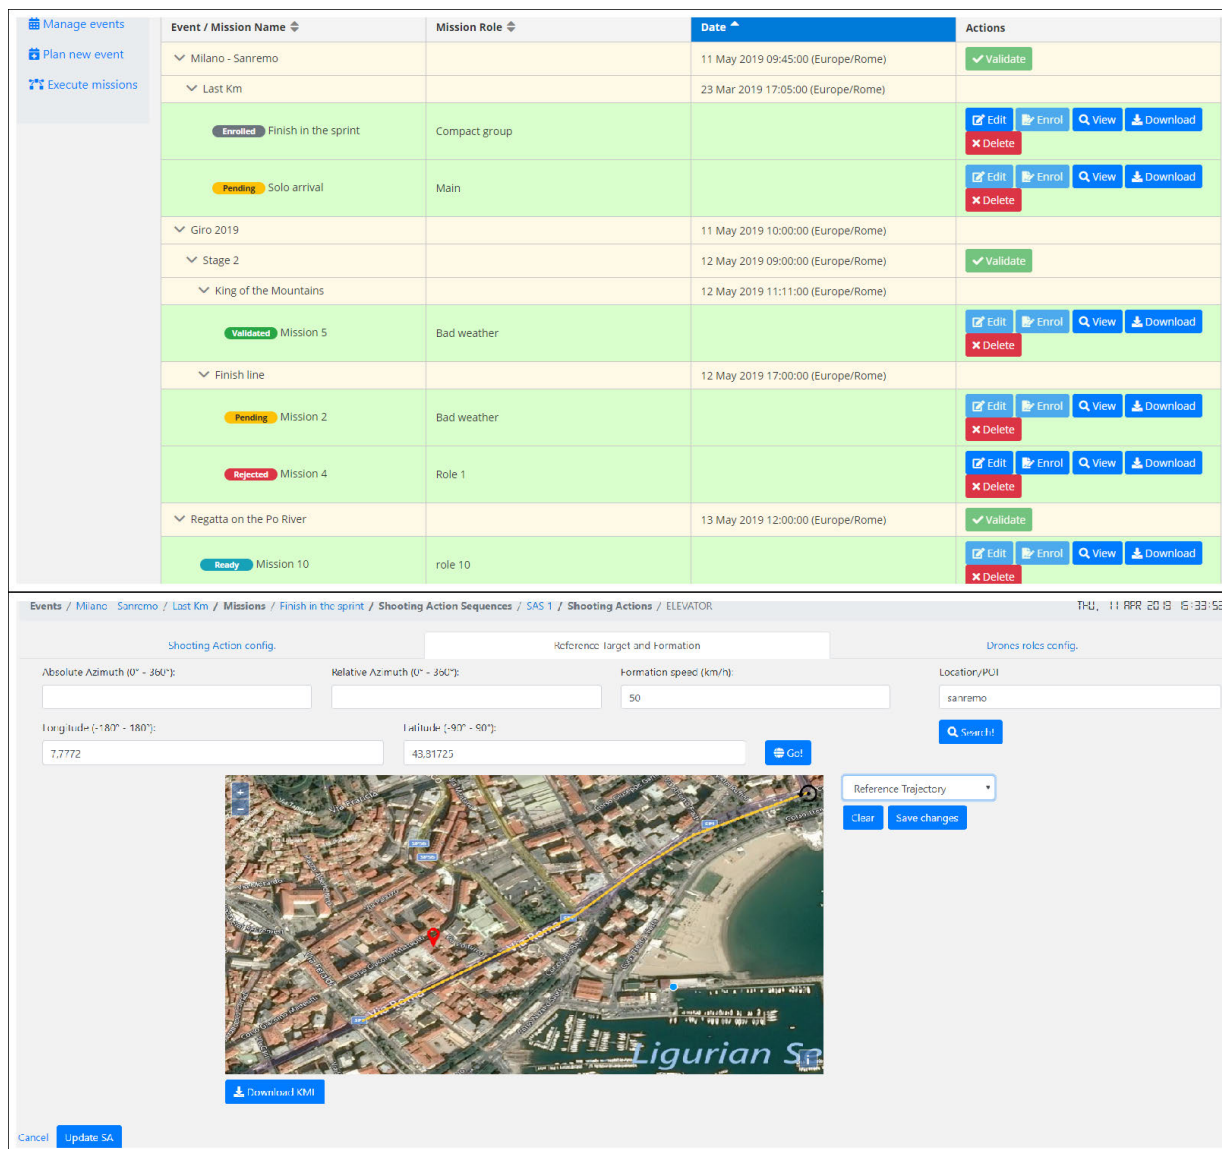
Manage events
Plan new event
Execute missions

| Event / Mission Name | Mission Role | Date | Actions |
|---|---|---|---|
| Milano - Sanremo | | 11 May 2019 09:45:00 (Europe/Rome) | Validate |
| Last Km | | 23 Mar 2019 17:05:00 (Europe/Rome) | |
| Enrolled Finish in the sprint | Compact group | | Edit Enrol View Download Delete |
| Pending Solo arrival | Main | | Edit Enrol View Download Delete |
| Giro 2019 | | 11 May 2019 10:00:00 (Europe/Rome) | |
| Stage 2 | | 12 May 2019 09:00:00 (Europe/Rome) | Validate |
| King of the Mountains | | 12 May 2019 11:11:00 (Europe/Rome) | |
| Validated Mission 5 | Bad weather | | Edit Enrol View Download Delete |
| Finish line | | 12 May 2019 17:00:00 (Europe/Rome) | |
| Pending Mission 2 | Bad weather | | Edit Enrol View Download Delete |
| Rejected Mission 4 | Role 1 | | Edit Enrol View Download Delete |
| Regatta on the Po River | | 13 May 2019 12:00:00 (Europe/Rome) | Validate |
| Ready Mission 10 | role 10 | | Edit Enrol View Download Delete |

Events / Milano Sanremo / Last Km / Missions / Finish in the sprint / Shooting Action Sequences / SAS 1 / Shooting Actions / ELEVATOR
THU, 11 APR 2019 15:33:53

Shooting Action config.
Reference Target and Formation
Drones roles config.

Absolute Azimuth (0° - 360°):
Relative Azimuth (0° - 360°):
Formation speed (km/h):
50
Location/POI
sanremo
Search!
Longitude (-180° - 180°):
7.7772
Latitude (-90° - 90°):
43.81725
Go!
Reference Trajectory
Clear
Save changes
Ligurian Se
Download KML
Cancel
Update SA